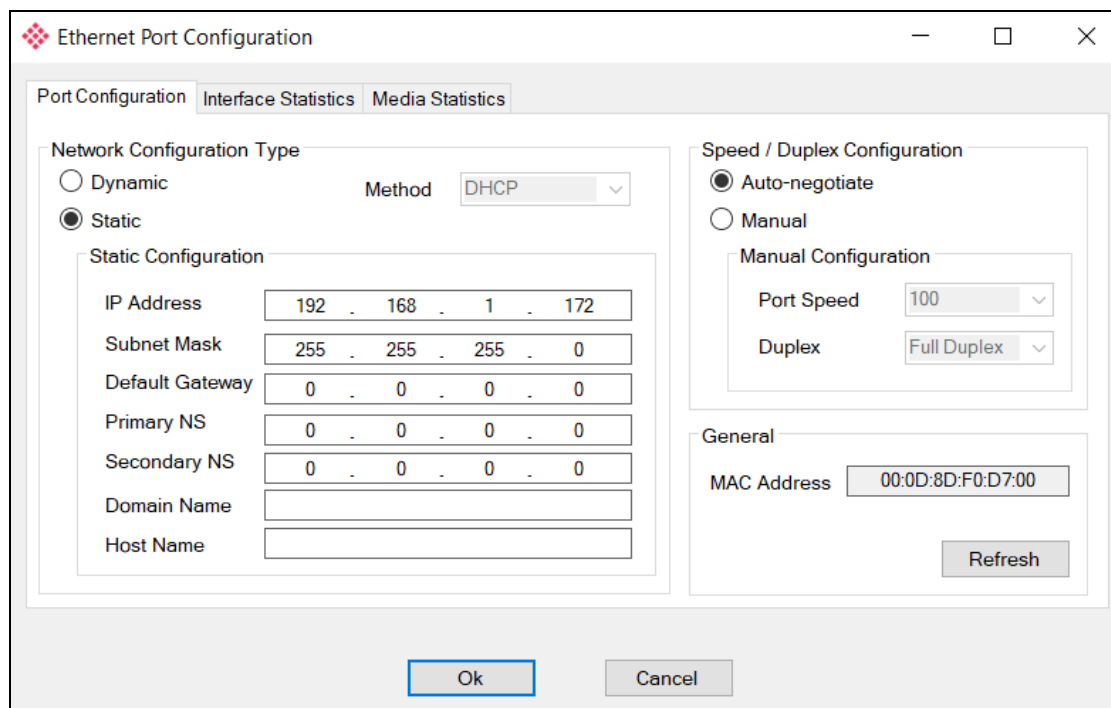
Ethernet Port Configuration

Port Configuration | Interface Statistics | Media Statistics

Network Configuration Type
Dynamic
Static
Method DHCP

Static Configuration
IP Address 192 . 168 . 1 . 172
Subnet Mask 255 . 255 . 255 . 0
Default Gateway 0 . 0 . 0 . 0
Primary NS 0 . 0 . 0 . 0
Secondary NS 0 . 0 . 0 . 0
Domain Name
Host Name

Speed / Duplex Configuration
Auto-negotiate
Manual
Manual Configuration
Port Speed 100
Duplex Full Duplex

General
MAC Address 00:0D:8D:F0:D7:00
Refresh

Ok Cancel